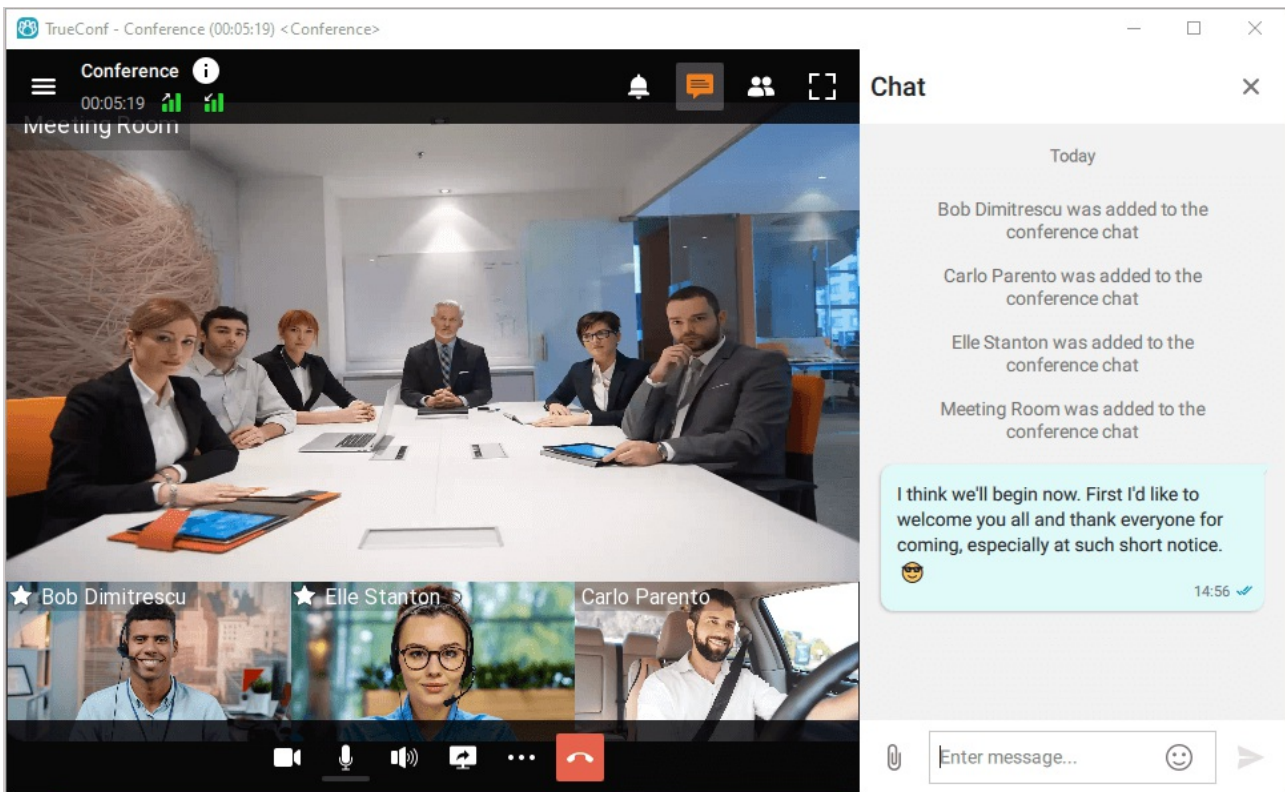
TrueConf - Conference (00:05:19) <Conference>

Conference
00:05:19

Meeting Room

Bob Dimitrescu
Elle Stanton
Carlo Parento

Chat

Today

Bob Dimitrescu was added to the conference chat

Carlo Parento was added to the conference chat

Elle Stanton was added to the conference chat

Meeting Room was added to the conference chat

I think we'll begin now. First I'd like to welcome you all and thank everyone for coming, especially at such short notice. 😎

14:56

Enter message...